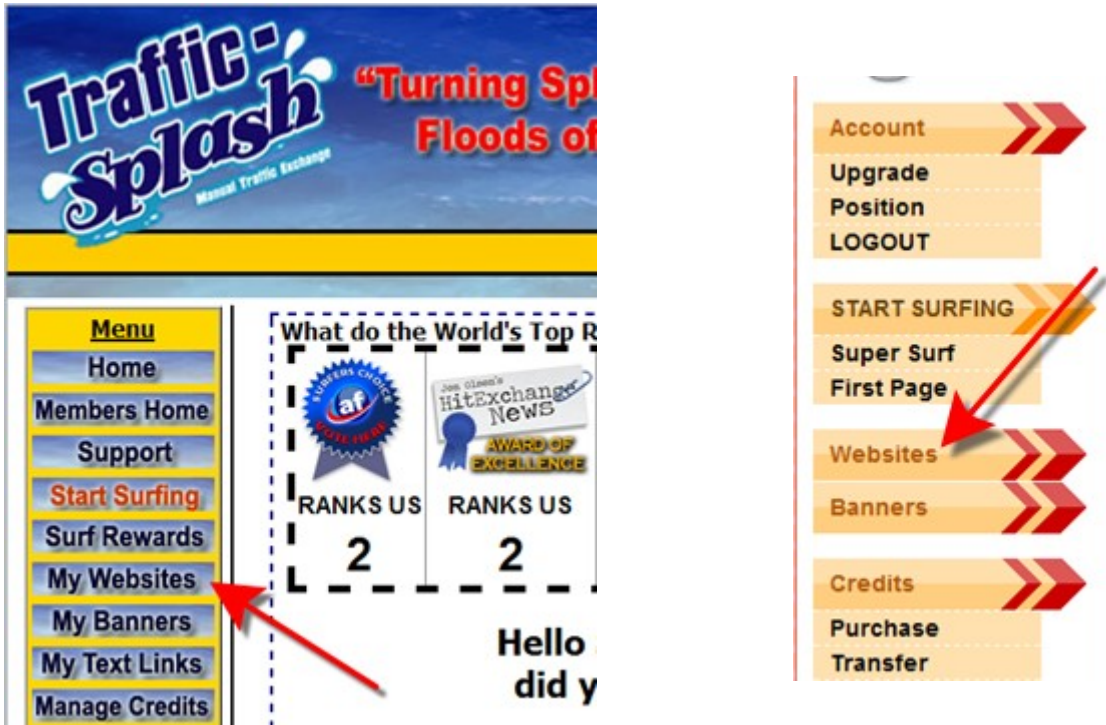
Traffic-Splash
Manual Traffic Exchange
"Turning Sp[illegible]
Floods of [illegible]

Menu
Home
Members Home
Support
Start Surfing
Surf Rewards
My Websites
My Banners
My Text Links
Manage Credits

What do the World's Top R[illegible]

SURFERS CHOICE
af
VOTE HERE
RANKS US
2

Jon Olsen's
HitExchange News
AWARD OF EXCELLENCE
RANKS US
2

Hello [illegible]
did y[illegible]

Account
Upgrade
Position
LOGOUT

START SURFING
Super Surf
First Page

Websites

Banners

Credits
Purchase
Transfer